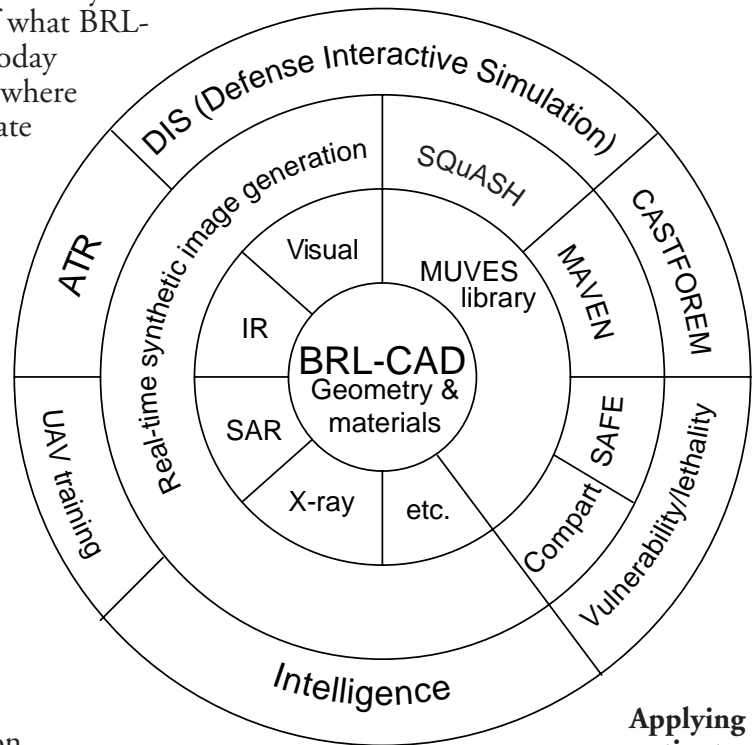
f what BRL-
oday
where
ate

DIS (Defense Interactive Simulation)

ATR

CASTFOREM

Real-time synthetic image generation

SQuASH

Visual

MUVES library

MAVEN

IR

BRL-CAD
Geometry & materials

SAR

SAFE

X-ray

etc.

Compart

UAV training

Vulnerability/lethality

Intelligence

Applying